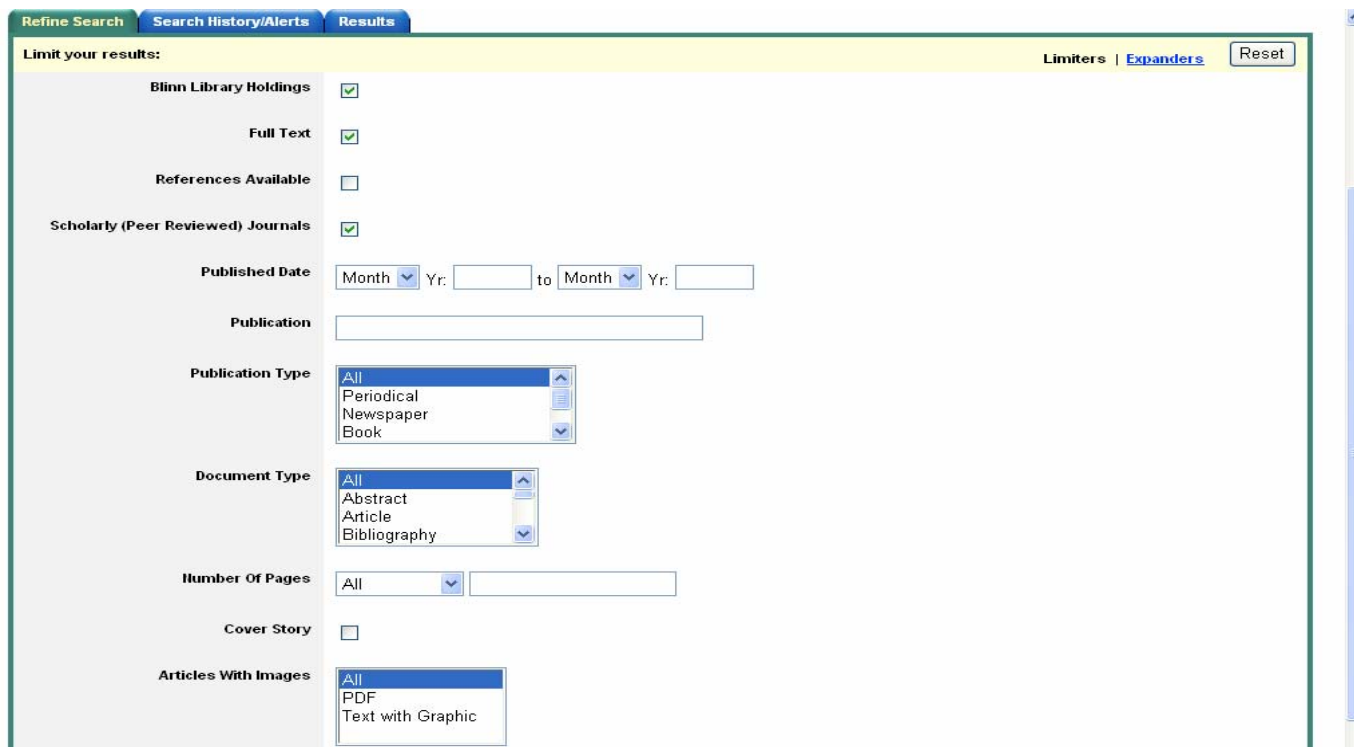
Refine Search | Search History/Alerts | Results

Limit your results:

Limiters | Expanders

Reset

Blinn Library Holdings

Full Text

References Available

Scholarly (Peer Reviewed) Journals

Published Date Month Yr: to Month Yr:

Publication

Publication Type
All
Periodical
Newspaper
Book

Document Type
All
Abstract
Article
Bibliography

Number Of Pages All

Cover Story

Articles With Images
All
PDF
Text with Graphic